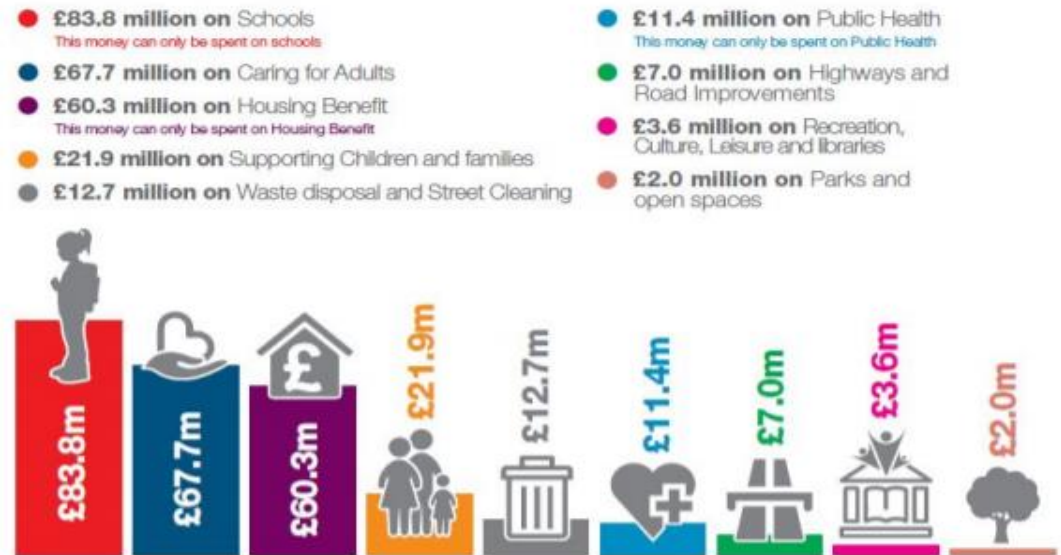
£83.8 million on Schools
This money can only be spent on schools

£67.7 million on Caring for Adults

£60.3 million on Housing Benefit
This money can only be spent on Housing Benefit

£21.9 million on Supporting Children and families

£12.7 million on Waste disposal and Street Cleaning

£11.4 million on Public Health
This money can only be spent on Public Health

£7.0 million on Highways and Road Improvements

£3.6 million on Recreation, Culture, Leisure and libraries

£2.0 million on Parks and open spaces

£83.8m

£67.7m

£

£60.3m

£21.9m

£12.7m

£11.4m

£7.0m

£3.6m

£2.0m